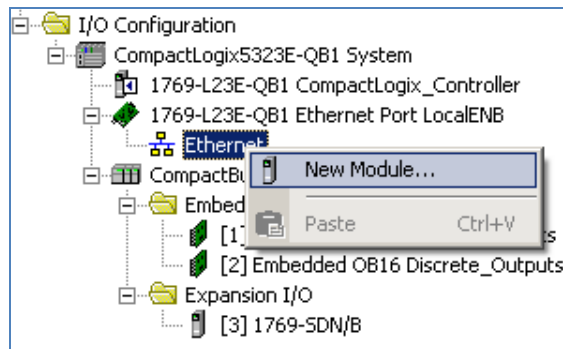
I/O Configuration
CompactLogix5323E-QB1 System
1769-L23E-QB1 CompactLogix_Controller
1769-L23E-QB1 Ethernet Port LocalENB
Ethernet
New Module...
Paste Ctrl+V
CompactBu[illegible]
Embed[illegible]
[1] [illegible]s
[2] Embedded OB16 Discrete_Outputs
Expansion I/O
[3] 1769-SDN/B